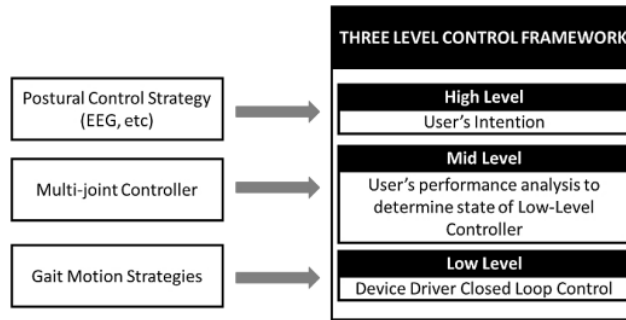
Postural Control Strategy (EEG, etc)

Multi-joint Controller

Gait Motion Strategies

THREE LEVEL CONTROL FRAMEWORK

High Level

User's Intention

Mid Level

User's performance analysis to determine state of Low-Level Controller

Low Level

Device Driver Closed Loop Control